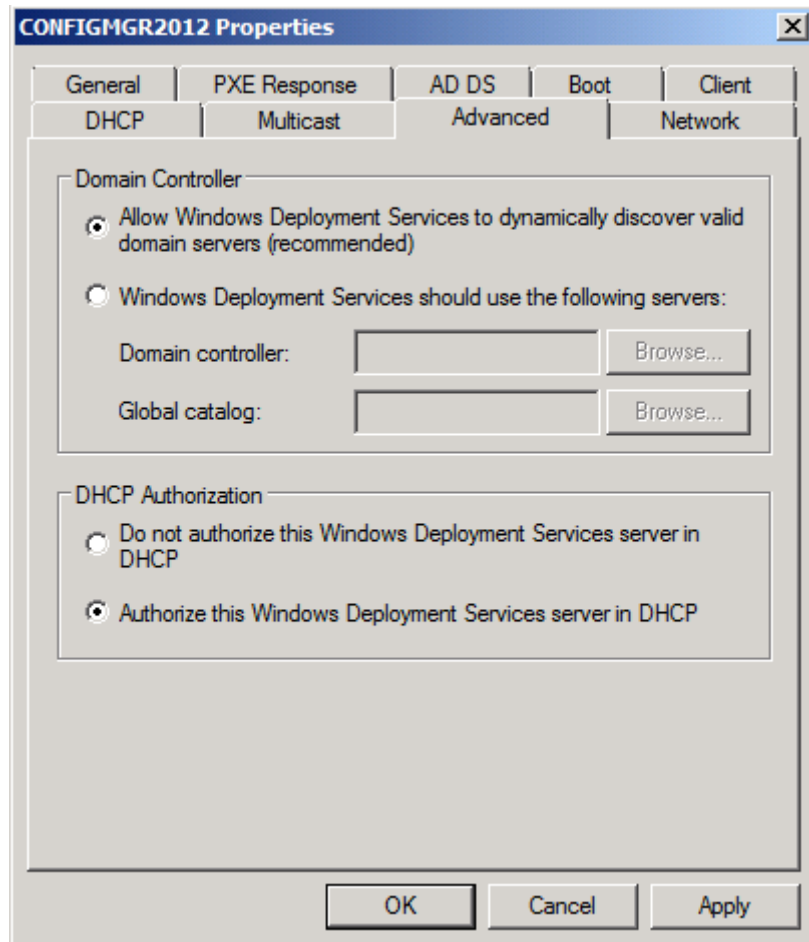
CONFIGMGR2012 Properties

General | PXE Response | AD DS | Boot | Client
DHCP | Multicast | Advanced | Network

Domain Controller

Allow Windows Deployment Services to dynamically discover valid domain servers (recommended)

Windows Deployment Services should use the following servers:

Domain controller: Browse...

Global catalog: Browse...

DHCP Authorization

Do not authorize this Windows Deployment Services server in DHCP

Authorize this Windows Deployment Services server in DHCP

OK Cancel Apply